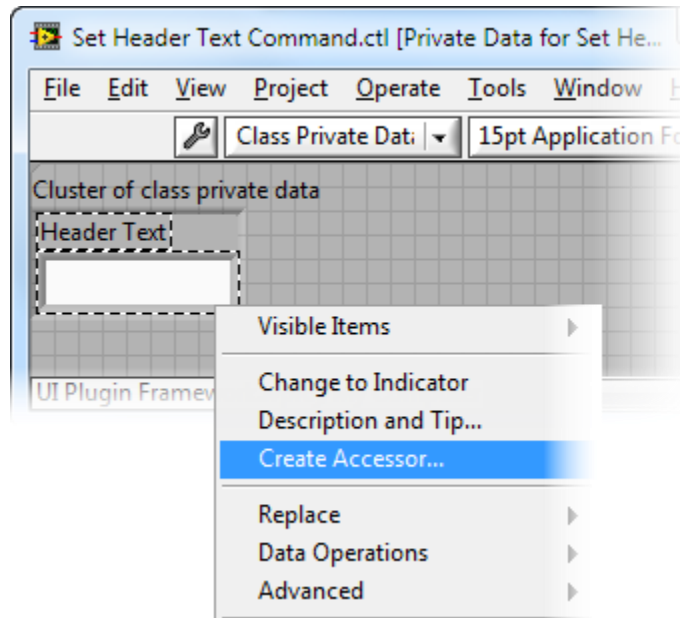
Set Header Text Command.ctl [Private Data for Set He...

File Edit View Project Operate Tools Window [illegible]

Class Private Dat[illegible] 15pt Application Fo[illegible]

Cluster of class private data

Header Text

UI Plugin Framew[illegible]

Visible Items

Change to Indicator

Description and Tip...

Create Accessor...

Replace

Data Operations

Advanced